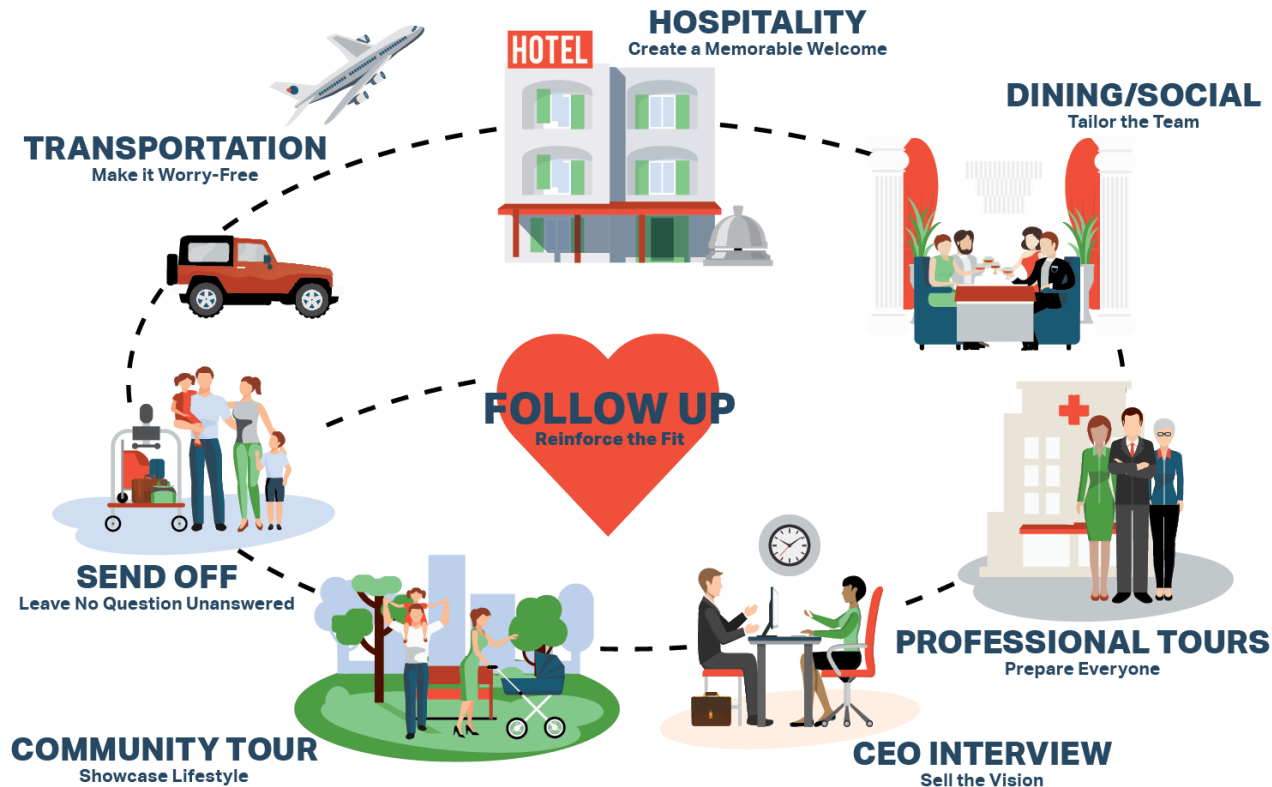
HOTEL

HOSPITALITY
Create a Memorable Welcome

TRANSPORTATION
Make it Worry-Free

DINING/SOCIAL
Tailor the Team

FOLLOW UP
Reinforce the Fit

SEND OFF
Leave No Question Unanswered

PROFESSIONAL TOURS
Prepare Everyone

COMMUNITY TOUR
Showcase Lifestyle

CEO INTERVIEW
Sell the Vision